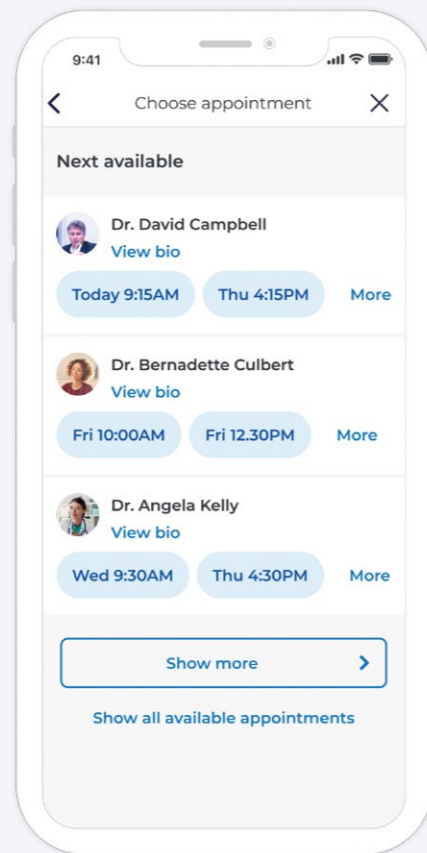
9:41

<
Choose appointment
X

Next available

Dr. David Campbell
View bio
Today 9:15AM
Thu 4:15PM
More

Dr. Bernadette Culbert
View bio
Fri 10:00AM
Fri 12.30PM
More

Dr. Angela Kelly
View bio
Wed 9:30AM
Thu 4:30PM
More

Show more >

Show all available appointments